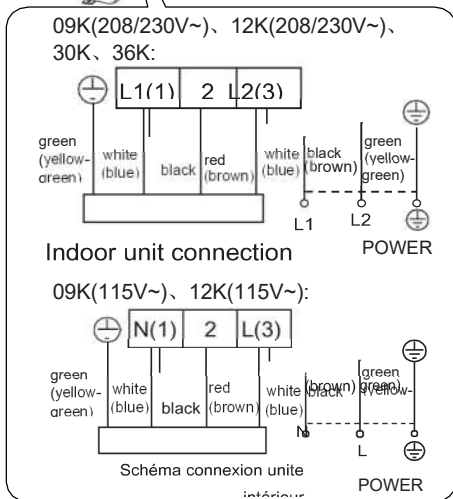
09K(208/230V~)、12K(208/230V~)、30K、36K:

L1(1) 2 L2(3)

green (yellow-green) white (blue) black red (brown) white (blue) black (brown) green (yellow-green)

L1 L2

Indoor unit connection

POWER

09K(115V~)、12K(115V~):

N(1) 2 L(3)

green (yellow-green) white (blue) black red (brown) white (blue) black (brown) green (yellow-

N L

Schéma connexion unite intérieur

POWER